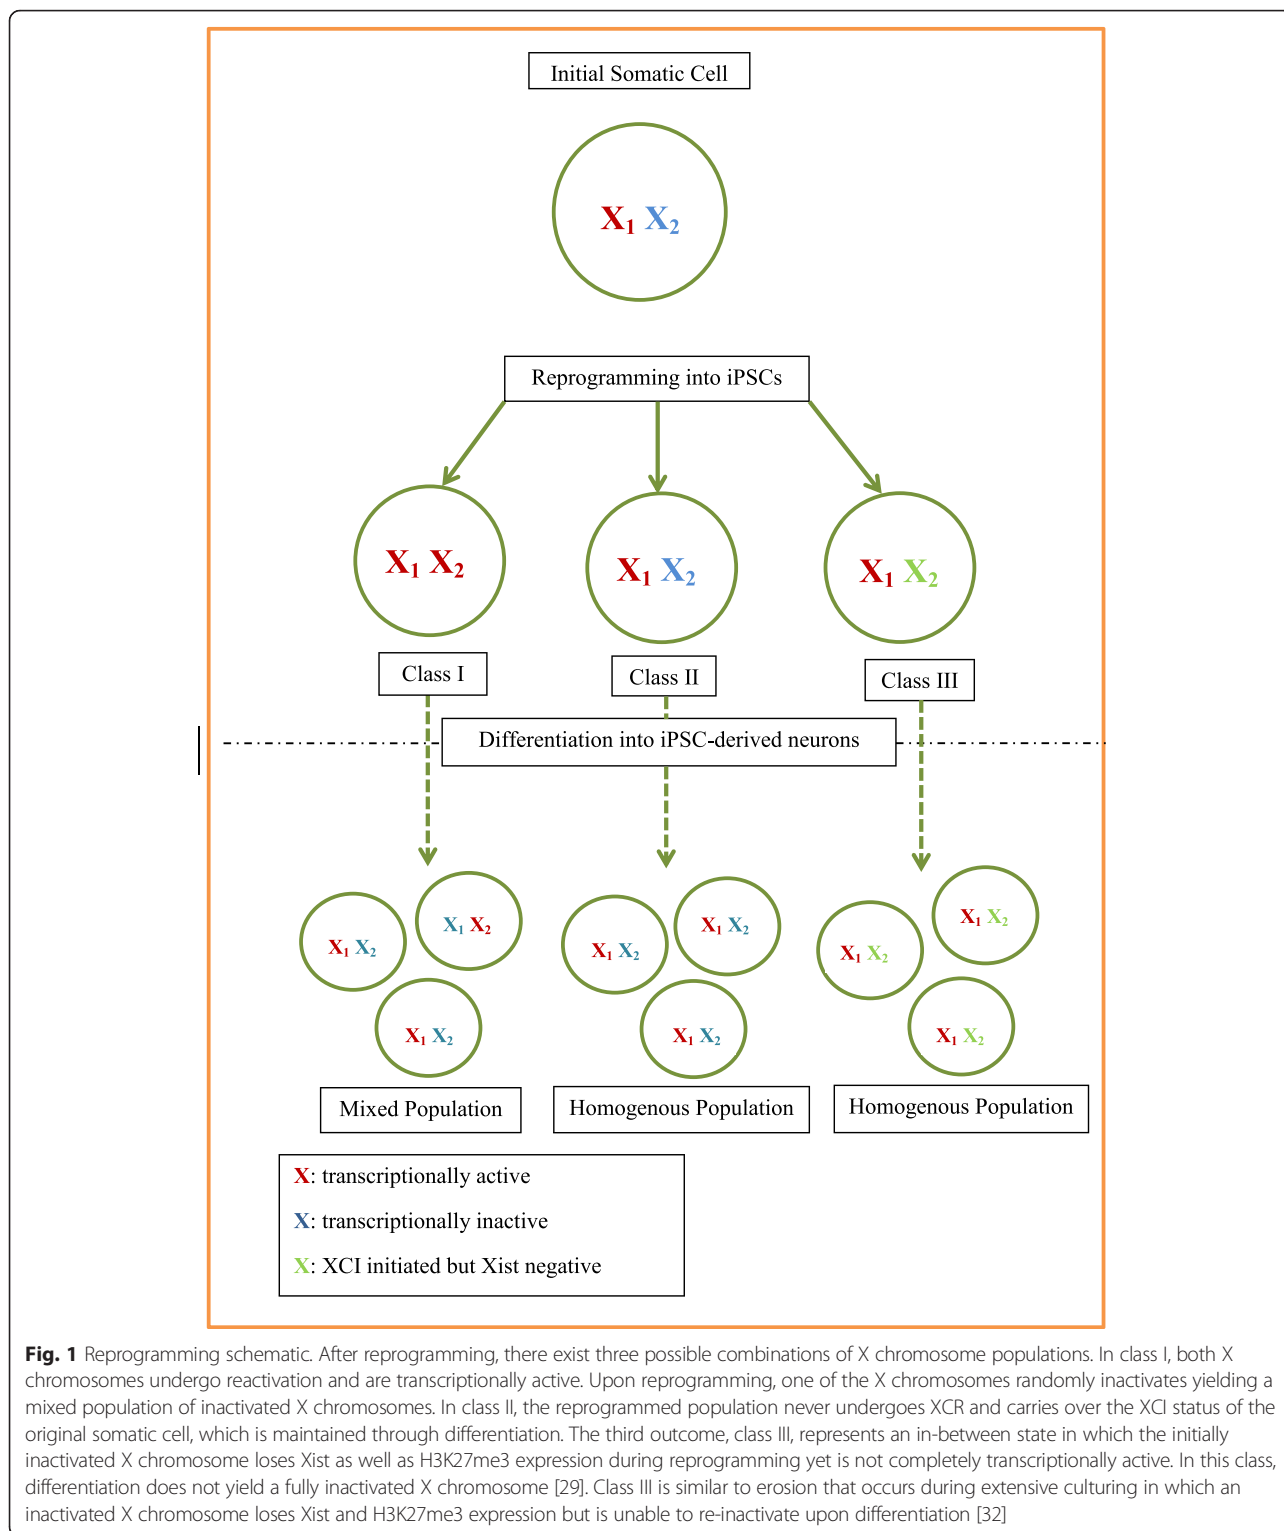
Initial Somatic Cell

$X_1$ $X_2$

Reprogramming into iPSCs

$X_1$ $X_2$

$X_1$ $X_2$

$X_1$ $X_2$

Class I

Class II

Class III

Differentiation into iPSC-derived neurons

$X_1$ $X_2$

$X_1$ $X_2$

$X_1$ $X_2$

$X_1$ $X_2$

$X_1$ $X_2$

$X_1$ $X_2$

$X_1$ $X_2$

$X_1$ $X_2$

$X_1$ $X_2$

Mixed Population

Homogenous Population

Homogenous Population

X: transcriptionally active

X: transcriptionally inactive

X: XCI initiated but Xist negative

**Fig. 1** Reprogramming schematic. After reprogramming, there exist three possible combinations of X chromosome populations. In class I, both X chromosomes undergo reactivation and are transcriptionally active. Upon reprogramming, one of the X chromosomes randomly inactivates yielding a mixed population of inactivated X chromosomes. In class II, the reprogrammed population never undergoes XCR and carries over the XCI status of the original somatic cell, which is maintained through differentiation. The third outcome, class III, represents an in-between state in which the initially inactivated X chromosome loses Xist as well as H3K27me3 expression during reprogramming yet is not completely transcriptionally active. In this class, differentiation does not yield a fully inactivated X chromosome [29]. Class III is similar to erosion that occurs during extensive culturing in which an inactivated X chromosome loses Xist and H3K27me3 expression but is unable to re-inactivate upon differentiation [32]